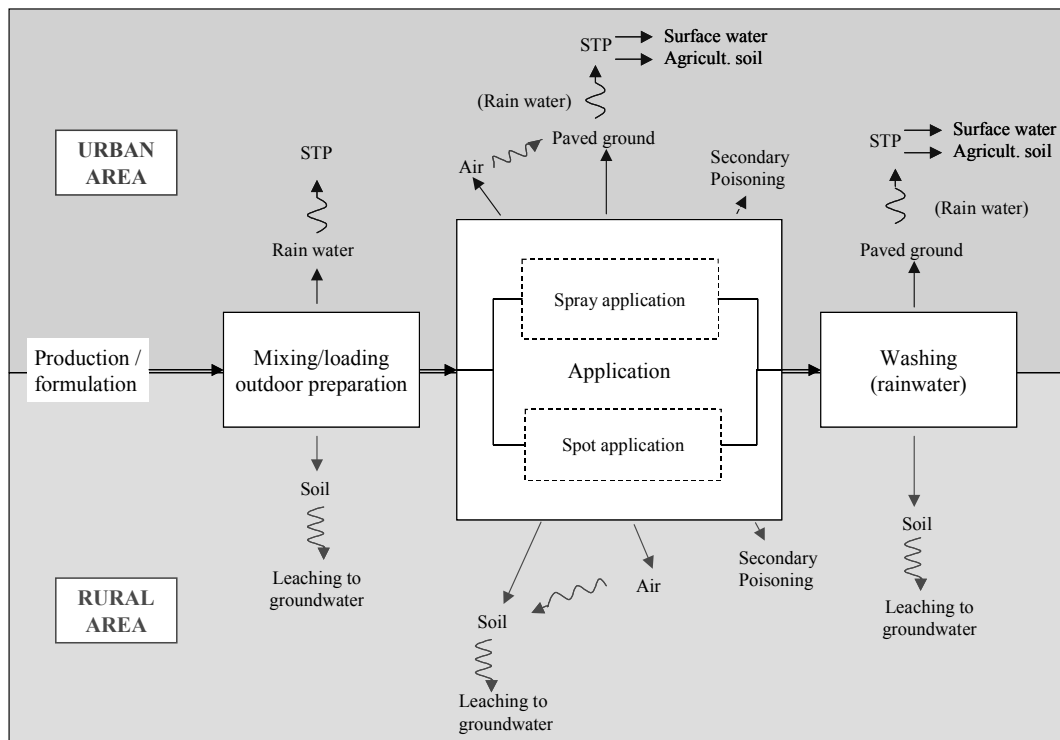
STP Surface water
Agricult. soil

(Rain water)

Paved ground

Air

Secondary Poisoning

STP Surface water
Agricult. soil

(Rain water)

Paved ground

URBAN AREA

STP

Rain water

Production / formulation

Mixing/loading outdoor preparation

Spray application

Application

Spot application

Washing (rainwater)

Soil

Leaching to groundwater

Air

Secondary Poisoning

Soil

Leaching to groundwater

RURAL AREA

Soil

Leaching to groundwater